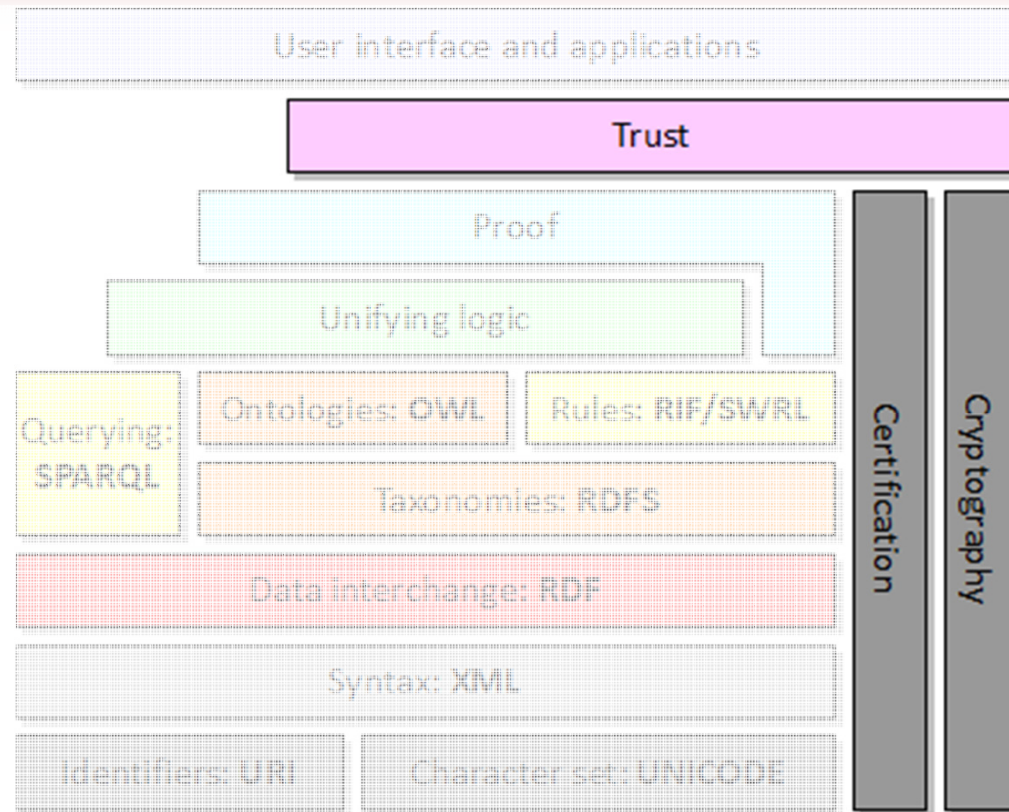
User interface and applications

Trust

Proof

Unifying logic

Querying: SPARQL

Ontologies: OWL

Rules: RIF/SWRL

Taxonomies: RDFS

Data interchange: RDF

Syntax: XML

Identifiers: URI

Character set: UNICODE

Certification

Cryptography